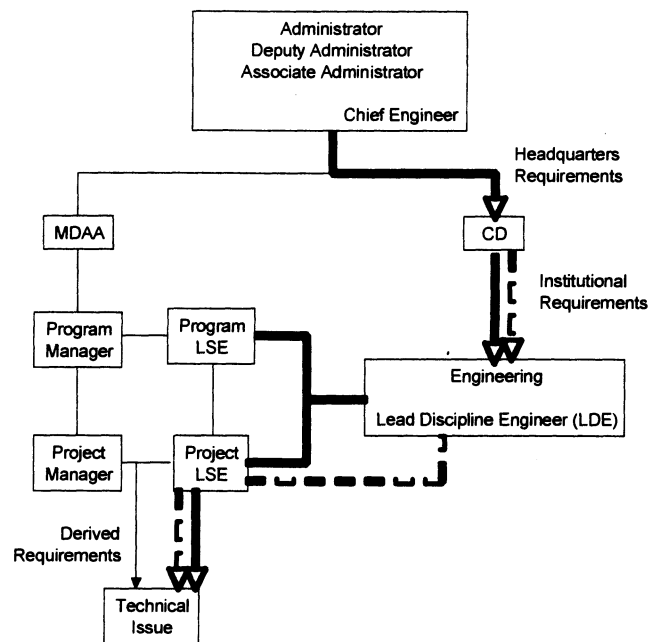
Administrator
Deputy Administrator
Associate Administrator

Chief Engineer

Headquarters Requirements

MDAA

CD

Institutional Requirements

Program Manager

Program LSE

Engineering

Lead Discipline Engineer (LDE)

Project Manager

Project LSE

Derived Requirements

Technical Issue